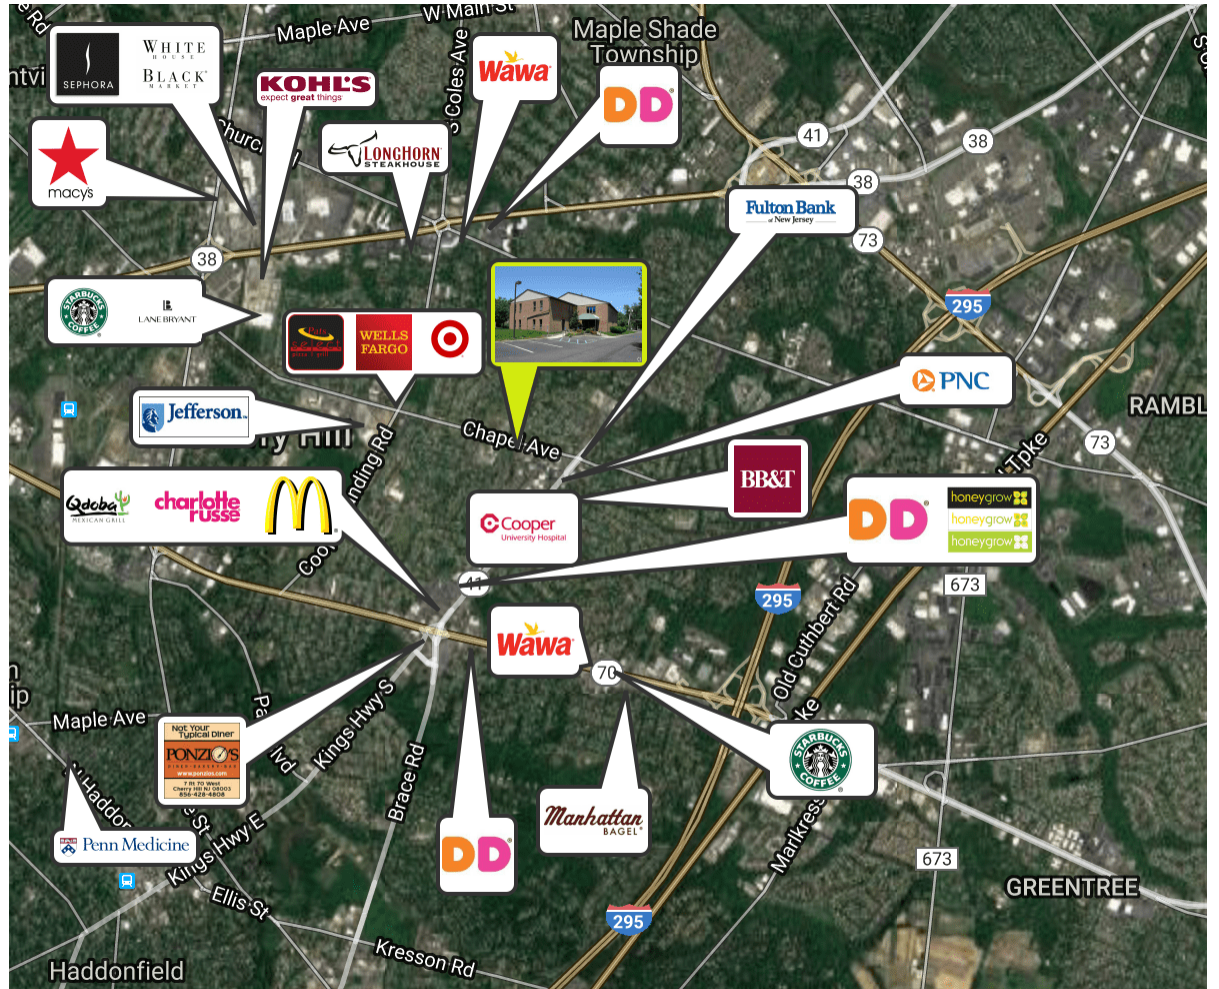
Rd
ntvi
Maple Ave
W Main St
S Coles Ave
Maple Shade Township
SEPHORA
WHITE HOUSE BLACK MARKET
KOHL'S expect great things
Wawa
DD
Church
LONGHORN STEAKHOUSE
41
38
macys
Fulton Bank of New Jersey
38
73
38
STARBUCKS COFFEE
LANE BRYANT
295
Pats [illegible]
WELLS FARGO
PNC
RAMBL
Jefferson.
y Hill
nding Rd
Chapel Ave
73
BB&T
Tpke
Qdoba MEXICAN GRILL
charlotte russe
Cooper University Hospital
DD
honeygrow
honeygrow
honeygrow
Coo
41
673
295
Old Cuthbert Rd
Wawa
70
ip
Maple Ave
Not Your Typical Diner
PONZIO'S
7 Rt 70 West Cherry Hill NJ 08002 856-428-4808
Pa
lvd
Kings Hwy S
ke
STARBUCKS COFFEE
Haddo
Brace Rd
Manhattan BAGEL
Penn Medicine
Kings Hwy E
St
DD
Markress
673
GREENTREE
Ellis St
295
Kresson Rd
Haddonfield